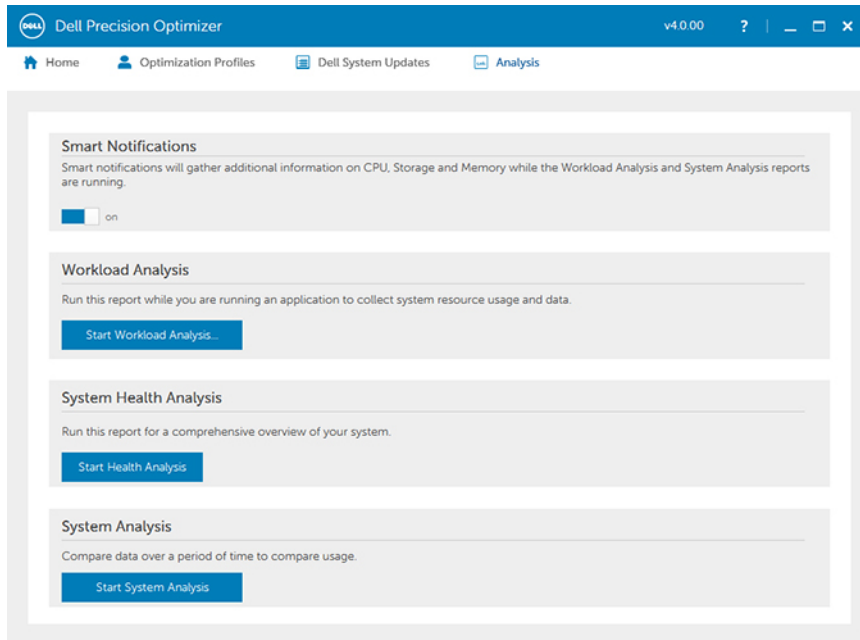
DELL Dell Precision Optimizer

v4.0.00 ? | _ □ ✕

Home Optimization Profiles Dell System Updates Analysis

Smart Notifications

Smart notifications will gather additional information on CPU, Storage and Memory while the Workload Analysis and System Analysis reports are running.

on

Workload Analysis

Run this report while you are running an application to collect system resource usage and data.

Start Workload Analysis...

System Health Analysis

Run this report for a comprehensive overview of your system.

Start Health Analysis

System Analysis

Compare data over a period of time to compare usage.

Start System Analysis